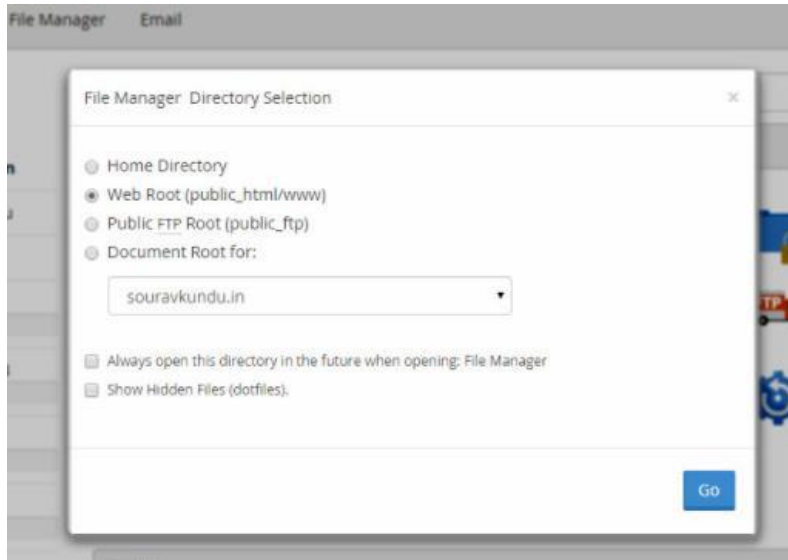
File Manager Email

File Manager Directory Selection

×

Home Directory

Web Root (public_html/www)

Public FTP Root (public_ftp)

Document Root for:

souravkundu.in

Always open this directory in the future when opening: File Manager

Show Hidden Files (dotfiles).

Go